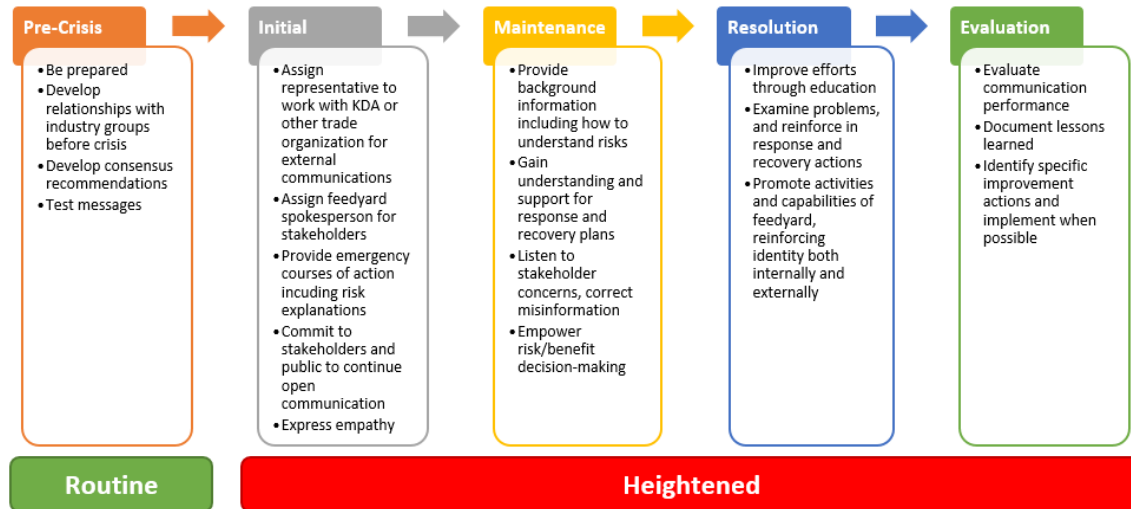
Pre-Crisis

• Be prepared
• Develop relationships with industry groups before crisis
• Develop consensus recommendations
• Test messages

Initial

• Assign representative to work with KDA or other trade organization for external communications
• Assign feedyard spokesperson for stakeholders
• Provide emergency courses of action incuding risk explanations
• Commit to stakeholders and public to continue open communication
• Express empathy

Maintenance

• Provide background information including how to understand risks
• Gain understanding and support for response and recovery plans
• Listen to stakeholder concerns, correct misinformation
• Empower risk/benefit decision-making

Resolution

• Improve efforts through education
• Examine problems, and reinforce in response and recovery actions
• Promote activities and capabilities of feedyard, reinforcing identity both internally and externally

Evaluation

• Evaluate communication performance
• Document lessons learned
• Identify specific improvement actions and implement when possible

Routine

Heightened